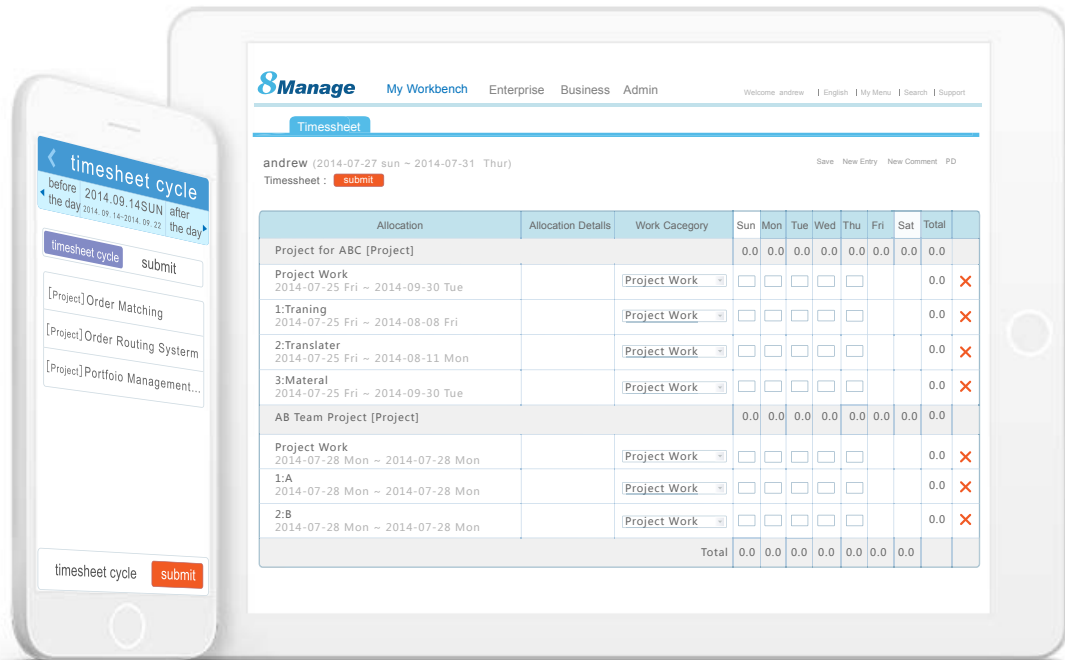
timesheet cycle
before the day
2014.09.14SUN
2014.09.14~2014.09.22
after the day
timesheet cycle
submit
[Project] Order Matching
[Project] Order Routing Systerm
[Project] Portfoio Management...
timesheet cycle
submit

8Manage
My Workbench
Enterprise
Business
Admin
Welcome andrew | English | My Menu | Search | Support
Timesheet
andrew (2014-07-27 sun ~ 2014-07-31 Thur)
Save New Entry New Comment PD
Timesheet : submit

| Allocation | Allocation Details | Work Cacegory | Sun | Mon | Tue | Wed | Thu | Fri | Sat | Total | |
|---|---|---|---|---|---|---|---|---|---|---|---|
| Project for ABC [Project] | | | 0.0 | 0.0 | 0.0 | 0.0 | 0.0 | 0.0 | 0.0 | 0.0 | |
| Project Work 2014-07-25 Fri ~ 2014-09-30 Tue | | Project Work | | | | | | | | 0.0 | ✕ |
| 1:Traning 2014-07-25 Fri ~ 2014-08-08 Fri | | Project Work | | | | | | | | 0.0 | ✕ |
| 2:Translater 2014-07-25 Fri ~ 2014-08-11 Mon | | Project Work | | | | | | | | 0.0 | ✕ |
| 3:Materal 2014-07-25 Fri ~ 2014-09-30 Tue | | Project Work | | | | | | | | 0.0 | ✕ |
| AB Team Project [Project] | | | 0.0 | 0.0 | 0.0 | 0.0 | 0.0 | 0.0 | 0.0 | 0.0 | |
| Project Work 2014-07-28 Mon ~ 2014-07-28 Mon | | Project Work | | | | | | | | 0.0 | ✕ |
| 1:A 2014-07-28 Mon ~ 2014-07-28 Mon | | Project Work | | | | | | | | 0.0 | ✕ |
| 2:B 2014-07-28 Mon ~ 2014-07-28 Mon | | Project Work | | | | | | | | 0.0 | ✕ |
| | | Total | 0.0 | 0.0 | 0.0 | 0.0 | 0.0 | 0.0 | 0.0 | | |